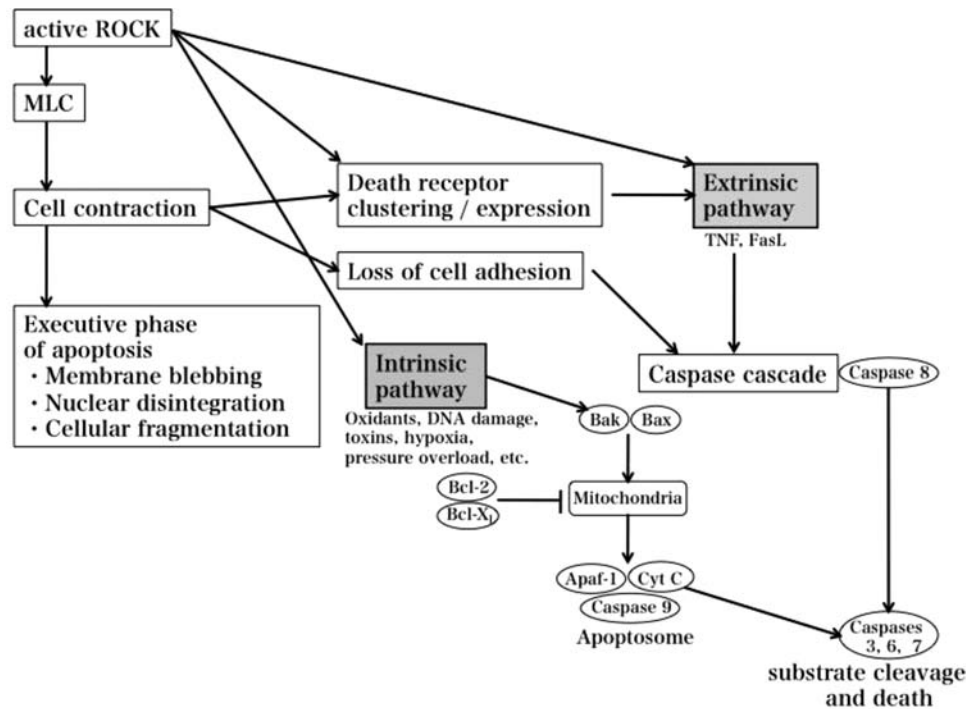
active ROCK

MLC

Cell contraction

Executive phase of apoptosis
・Membrane blebbing
・Nuclear disintegration
・Cellular fragmentation

Death receptor clustering / expression

Loss of cell adhesion

Extrinsic pathway

TNF, FasL

Intrinsic pathway

Oxidants, DNA damage, toxins, hypoxia, pressure overload, etc.

Caspase cascade

Caspase 8

Bak

Bax

Bcl-2

Bcl-$X_L$

Mitochondria

Apaf-1

Cyt C

Caspase 9

Apoptosome

Caspases 3, 6, 7

substrate cleavage and death